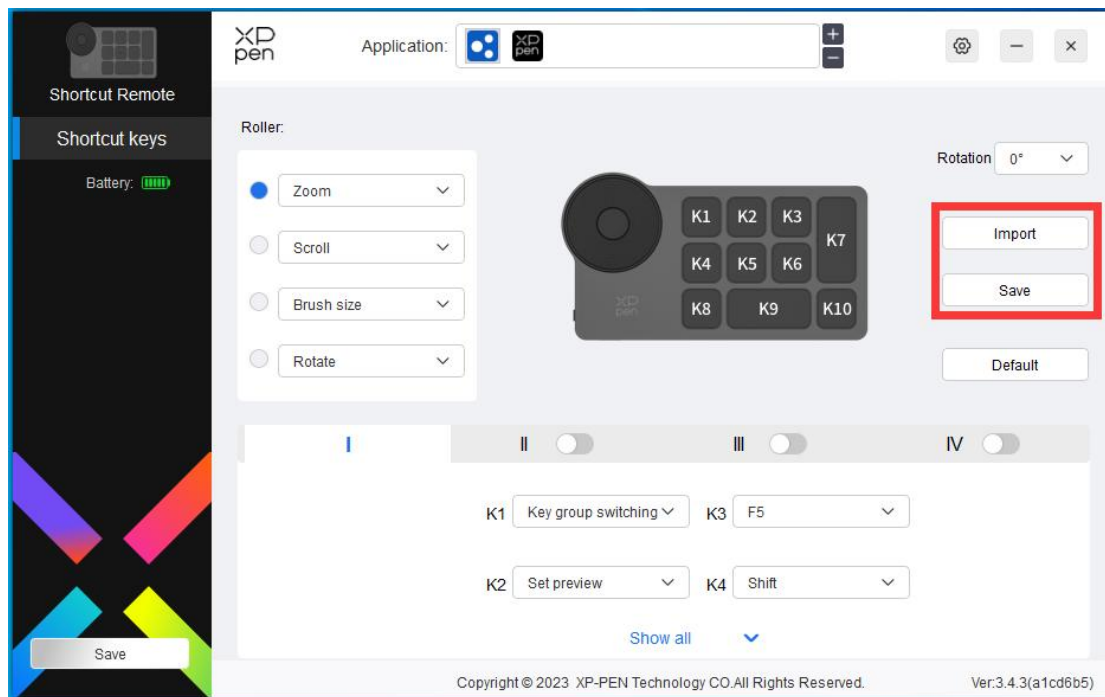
Shortcut Remote
Shortcut keys
Battery:
Save

XP pen
Application:
XP pen
+
−

Roller:
Zoom
Scroll
Brush size
Rotate

K1 K2 K3 K7
K4 K5 K6
K8 K9 K10
XP pen

Rotation 0°
Import
Save
Default

I
II
III
IV

K1 Key group switching
K3 F5
K2 Set preview
K4 Shift
Show all

Copyright © 2023 XP-PEN Technology CO.All Rights Reserved.
Ver:3.4.3(a1cd6b5)